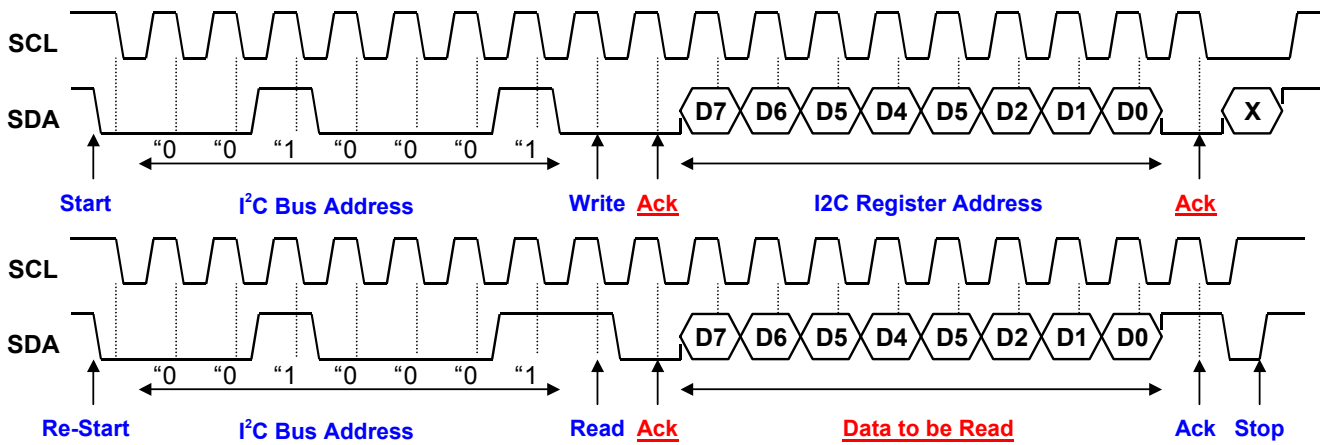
SCL

SDA

D7 D6 D5 D4 D5 D2 D1 D0 X

"0 "0 "1 "0 "0 "0 "1

Start I$^2$C Bus Address Write Ack I2C Register Address Ack

SCL

SDA

D7 D6 D5 D4 D5 D2 D1 D0

"0 "0 "1 "0 "0 "0 "1

Re-Start I$^2$C Bus Address Read Ack Data to be Read Ack Stop